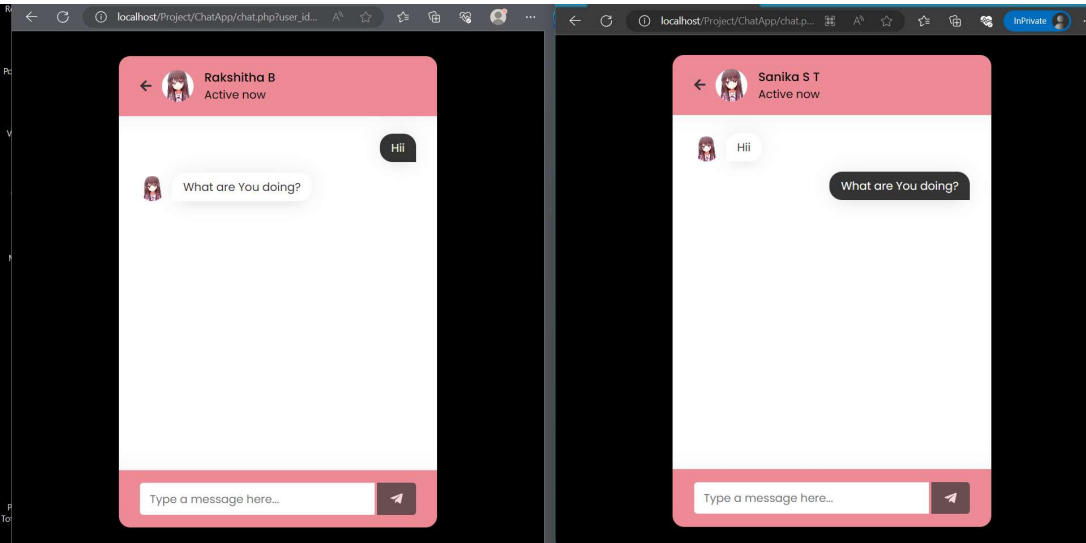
localhost/Project/ChatApp/chat.php?user_id...

Rakshitha B
Active now

Hii

What are You doing?

Type a message here...

localhost/Project/ChatApp/chat.p...

InPrivate

Sanika S T
Active now

Hii

What are You doing?

Type a message here...